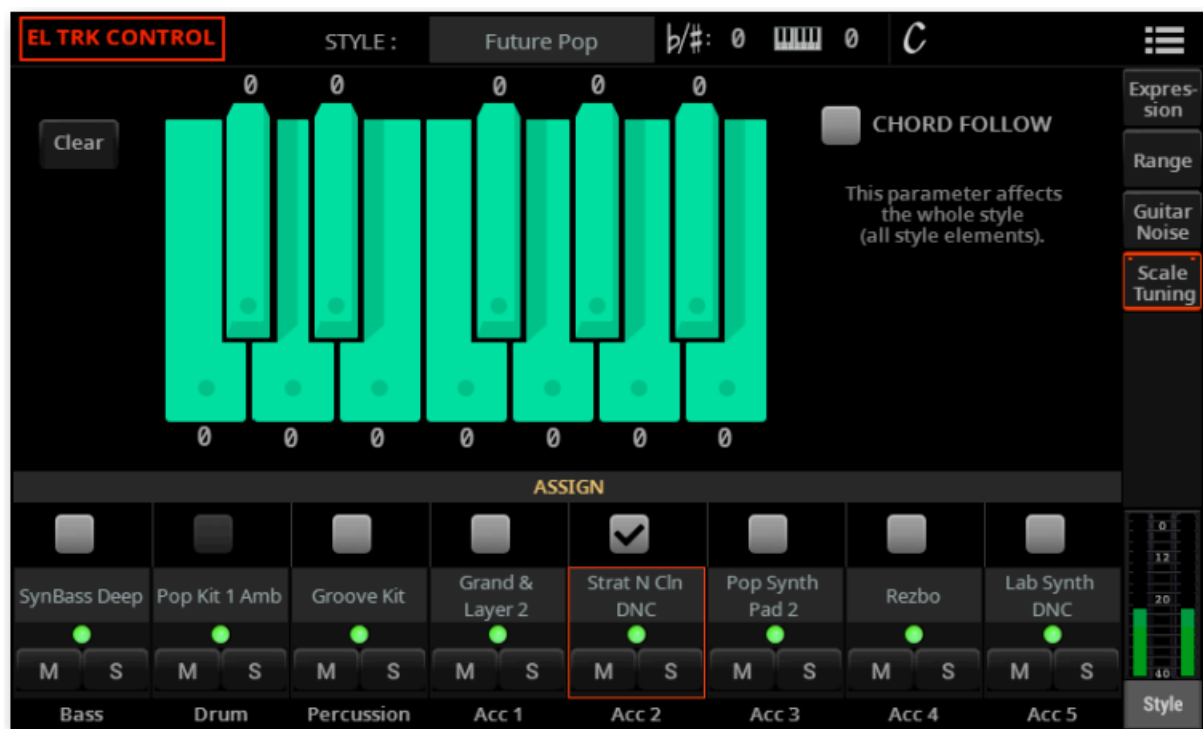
EL TRK CONTROL STYLE : Future Pop ♭/♯: 0 0 C

Clear

0 0 0 0 0

0 0 0 0 0 0 0

CHORD FOLLOW

This parameter affects the whole style (all style elements).

Expression

Range

Guitar Noise

Scale Tuning

ASSIGN

| SynBass Deep | Pop Kit 1 Amb | Groove Kit | Grand & Layer 2 | Strat N Cln DNC | Pop Synth Pad 2 | Rezbo | Lab Synth DNC |
|---|---|---|---|---|---|---|---|
| M S | M S | M S | M S | M S | M S | M S | M S |
| Bass | Drum | Percussion | Acc 1 | Acc 2 | Acc 3 | Acc 4 | Acc 5 |

0
12
20
40

Style